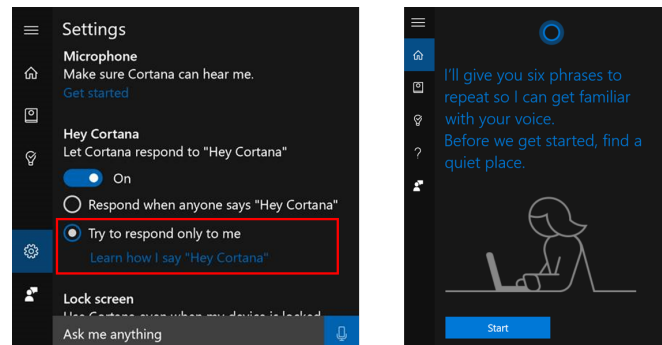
Settings

Microphone
Make sure Cortana can hear me.
Get started

Hey Cortana
Let Cortana respond to "Hey Cortana"

On

Respond when anyone says "Hey Cortana"

Try to respond only to me
Learn how I say "Hey Cortana"

Lock screen
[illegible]

Ask me anything

I'll give you six phrases to repeat so I can get familiar with your voice.
Before we get started, find a quiet place.

?

Start